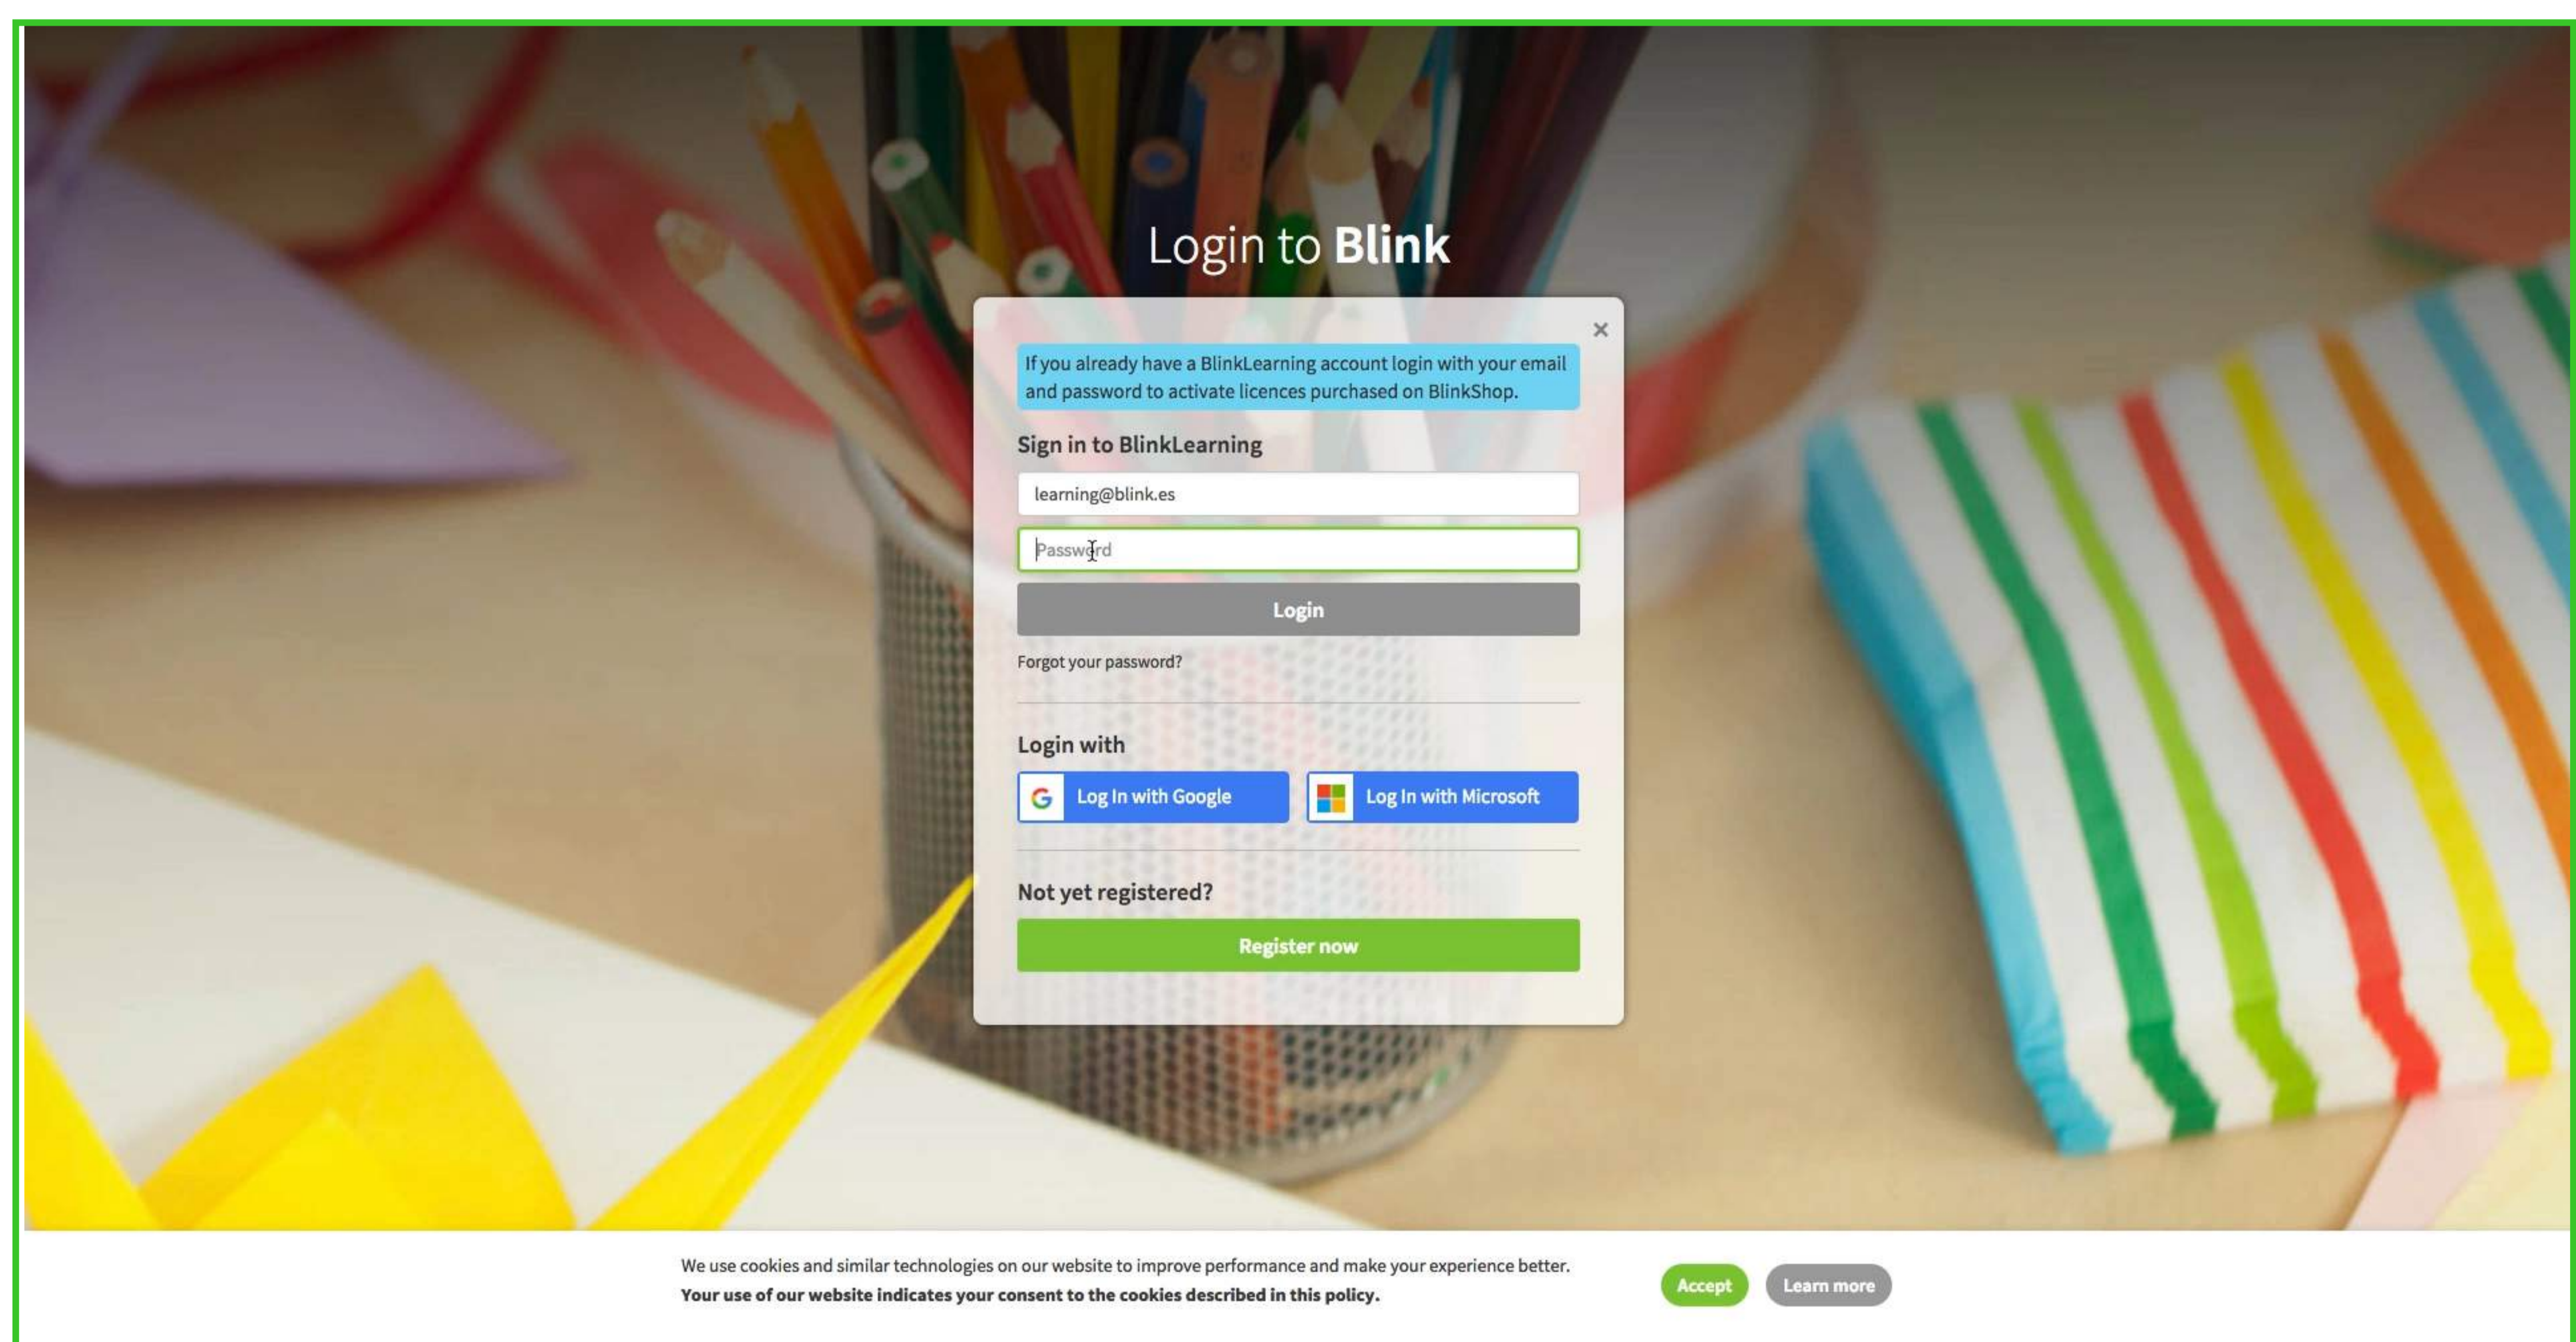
Login to **Blink**

×

If you already have a BlinkLearning account login with your email and password to activate licences purchased on BlinkShop.

Sign in to BlinkLearning

learning@blink.es

Password

Login

Forgot your password?

Login with

Log In with Google

Log In with Microsoft

Not yet registered?

Register now

We use cookies and similar technologies on our website to improve performance and make your experience better.
**Your use of our website indicates your consent to the cookies described in this policy.**

Accept

Learn more